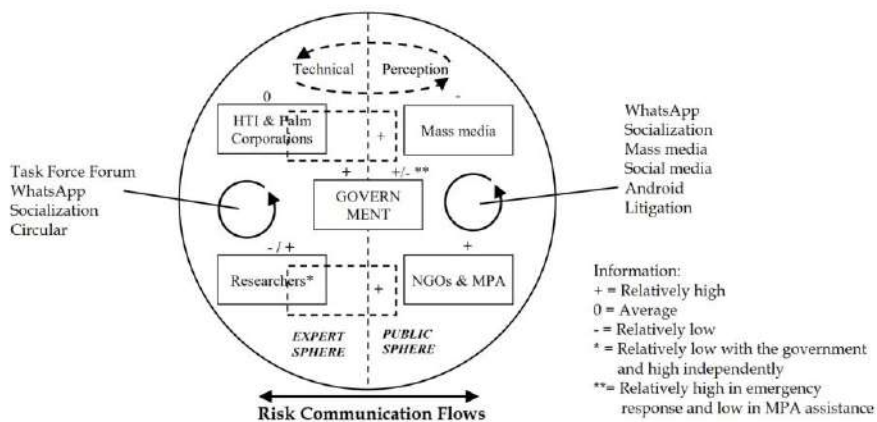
Technical

Perception

0

-

HTI & Palm Corporations

+

Mass media

Task Force Forum
WhatsApp
Socialization
Circular

+

+/- **

GOVERNMENT

WhatsApp
Socialization
Mass media
Social media
Android
Litigation

- / +

+

Researchers*

+

NGOs & MPA

EXPERT SPHERE

PUBLIC SPHERE

Information:
+ = Relatively high
0 = Average
- = Relatively low
* = Relatively low with the government and high independently
**= Relatively high in emergency response and low in MPA assistance

Risk Communication Flows